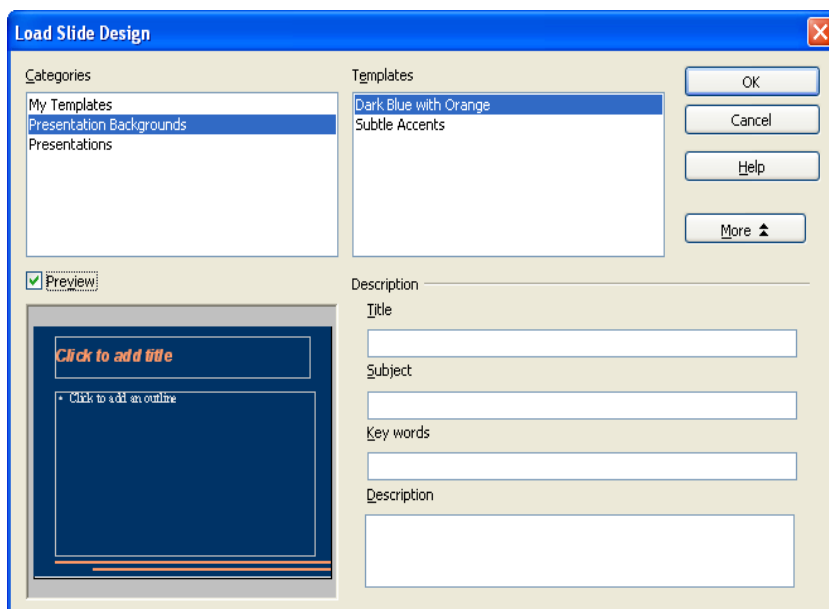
Load Slide Design

Categories
My Templates
Presentation Backgrounds
Presentations

Templates
Dark Blue with Orange
Subtle Accents

OK
Cancel
Help
More

Preview

Click to add title
• Click to add an outline

Description
Title
Subject
Key words
Description